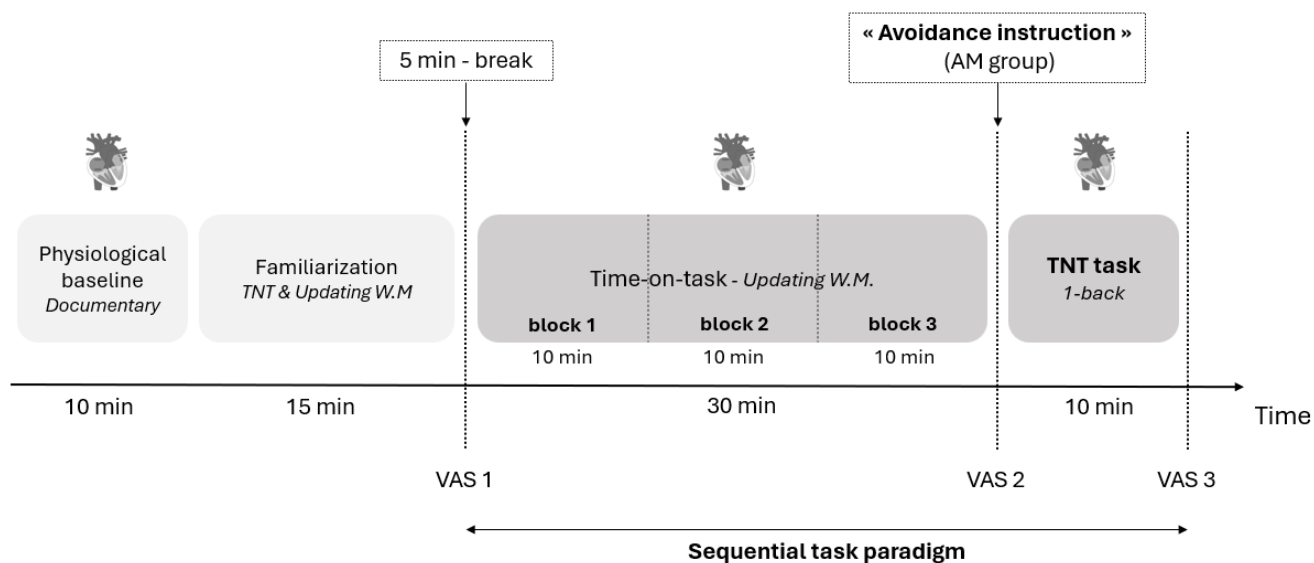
5 min - break

« Avoidance instruction »
(AM group)

Physiological baseline
*Documentary*

Familiarization
*TNT & Updating W.M*

Time-on-task - *Updating W.M.*

block 1
10 min

block 2
10 min

block 3
10 min

TNT task
*1-back*

10 min

15 min

30 min

10 min

Time

VAS 1

VAS 2

VAS 3

Sequential task paradigm